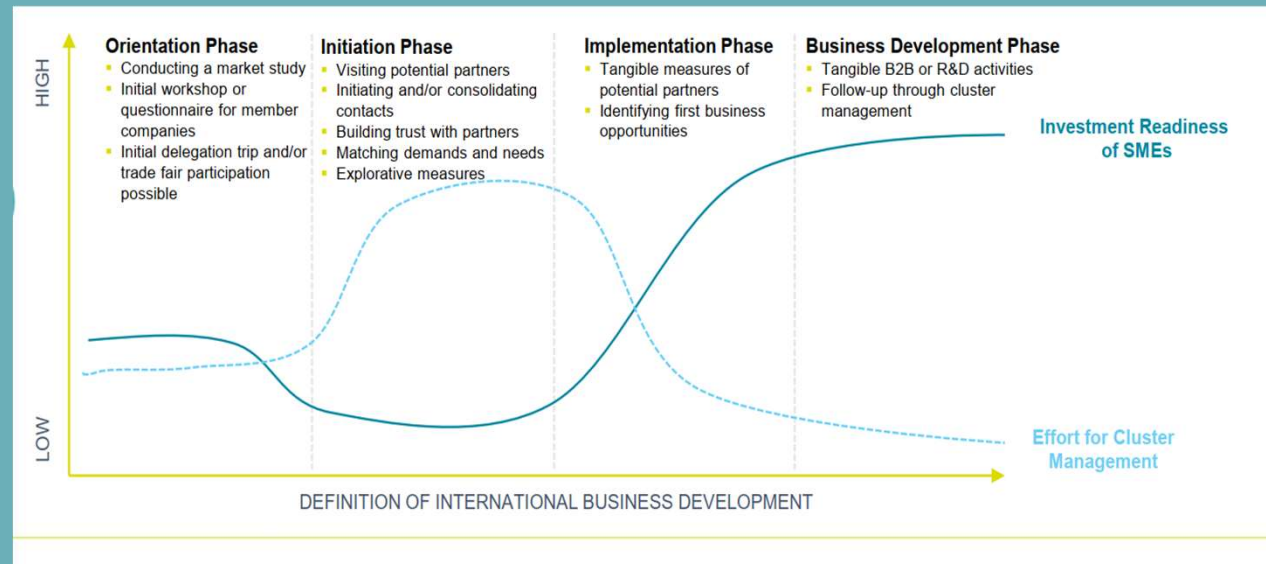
HIGH

LOW

Orientation Phase
- Conducting a market study
- Initial workshop or questionnaire for member companies
- Initial delegation trip and/or trade fair participation possible

Initiation Phase
- Visiting potential partners
- Initiating and/or consolidating contacts
- Building trust with partners
- Matching demands and needs
- Explorative measures

Implementation Phase
- Tangible measures of potential partners
- Identifying first business opportunities

Business Development Phase
- Tangible B2B or R&D activities
- Follow-up through cluster management

Investment Readiness of SMEs

Effort for Cluster Management

DEFINITION OF INTERNATIONAL BUSINESS DEVELOPMENT